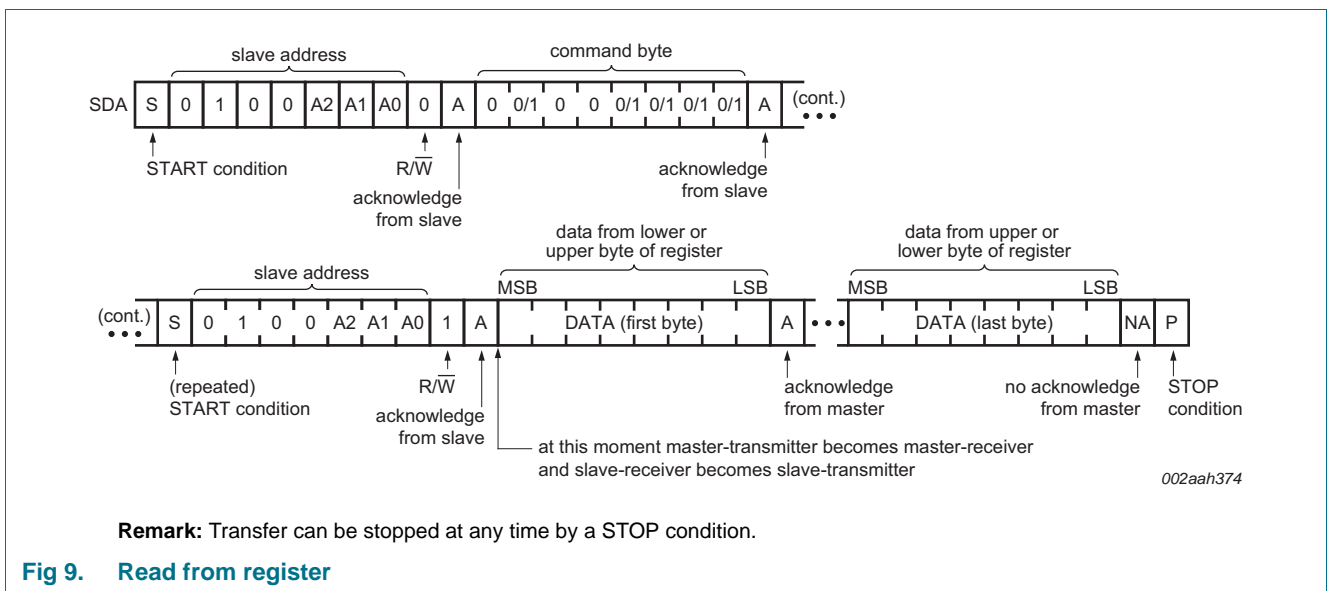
slave address

command byte

SDA S 0 1 0 0 A2 A1 A0 0 A 0 0/1 0 0 0/1 0/1 0/1 0/1 A (cont.)

START condition

$R/\overline{W}$

acknowledge from slave

acknowledge from slave

data from lower or upper byte of register

data from upper or lower byte of register

slave address

MSB LSB MSB LSB

(cont.) S 0 1 0 0 A2 A1 A0 1 A DATA (first byte) A DATA (last byte) NA P

(repeated) START condition

$R/\overline{W}$

acknowledge from slave

acknowledge from master

no acknowledge from master

STOP condition

at this moment master-transmitter becomes master-receiver and slave-receiver becomes slave-transmitter

002aah374

**Remark:** Transfer can be stopped at any time by a STOP condition.

**Fig 9. Read from register**